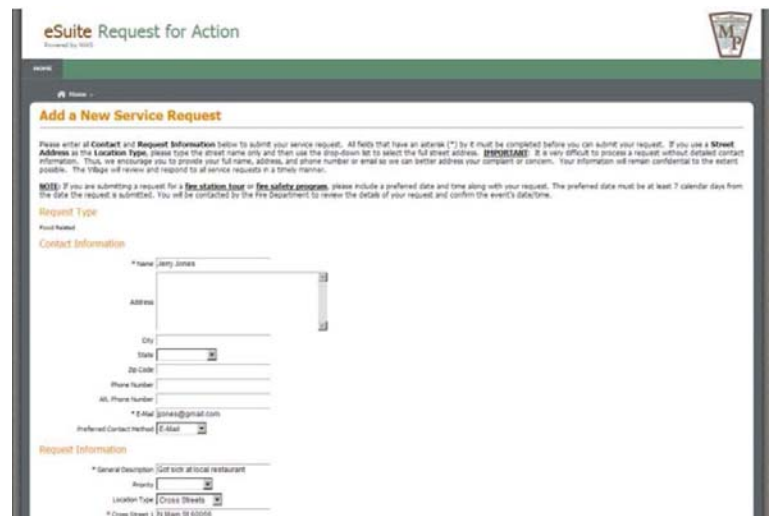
eSuite Request for Action
Powered by HIAS

HOME

Home

Add a New Service Request

Please enter all Contact and Request Information below to submit your service request. All fields that have an asterisk (*) by it must be completed before you can submit your request. If you use a Street Address as the Location Type, please type the street name only and then use the drop-down list to select the full street address. IMPORTANT: It is very difficult to process a request without detailed contact information. Thus, we encourage you to provide your full name, address, and phone number or email so we can better address your complaint or concern. Your information will remain confidential to the extent possible. The Village will review and respond to all service requests in a timely manner.

NOTE: If you are submitting a request for a fire station tour or fire safety program, please include a preferred date and time along with your request. The preferred date must be at least 7 calendar days from the date the request is submitted. You will be contacted by the Fire Department to review the details of your request and confirm the event's date/time.

Request Type

Food Related

Contact Information

* Name Jerry Jones

Address

City

State

Zip Code

Phone Number

Alt. Phone Number

* E-Mail jjones@gmail.com

Preferred Contact Method E-Mail

Request Information

* General Description Got sick at local restaurant

Priority

Location Type Cross Streets

* Cross Street 1 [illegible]